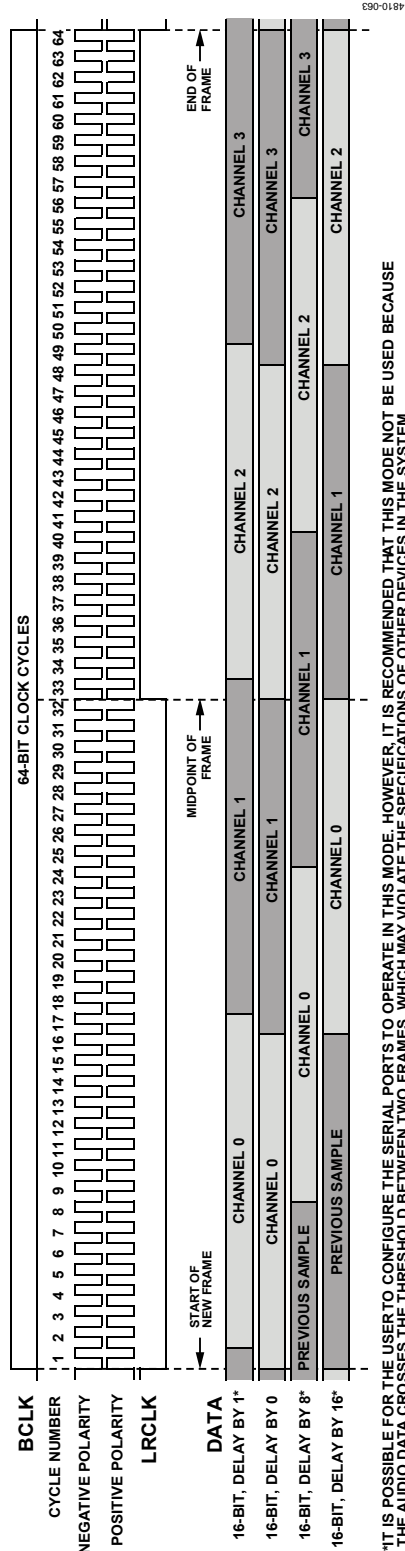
BCLK

64-BIT CLOCK CYCLES

CYCLE NUMBER

1 2 3 4 5 6 7 8 9 10 11 12 13 14 15 16 17 18 19 20 21 22 23 24 25 26 27 28 29 30 31 32 33 34 35 36 37 38 39 40 41 42 43 44 45 46 47 48 49 50 51 52 53 54 55 56 57 58 59 60 61 62 63 64

NEGATIVE POLARITY

POSITIVE POLARITY

LRCLK

START OF NEW FRAME

MIDPOINT OF FRAME

END OF FRAME

DATA

16-BIT, DELAY BY 1*

CHANNEL 0

CHANNEL 1

CHANNEL 2

CHANNEL 3

16-BIT, DELAY BY 0

CHANNEL 0

CHANNEL 1

CHANNEL 2

CHANNEL 3

16-BIT, DELAY BY 8*

PREVIOUS SAMPLE

CHANNEL 0

CHANNEL 1

CHANNEL 2

CHANNEL 3

16-BIT, DELAY BY 16*

PREVIOUS SAMPLE

CHANNEL 0

CHANNEL 1

CHANNEL 2

*IT IS POSSIBLE FOR THE USER TO CONFIGURE THE SERIAL PORTS TO OPERATE IN THIS MODE. HOWEVER, IT IS RECOMMENDED THAT THIS MODE NOT BE USED BECAUSE THE AUDIO DATA CROSSES THE THRESHOLD BETWEEN TWO FRAMES, WHICH MAY VIOLATE THE SPECIFICATIONS OF OTHER DEVICES IN THE SYSTEM.

04810-063